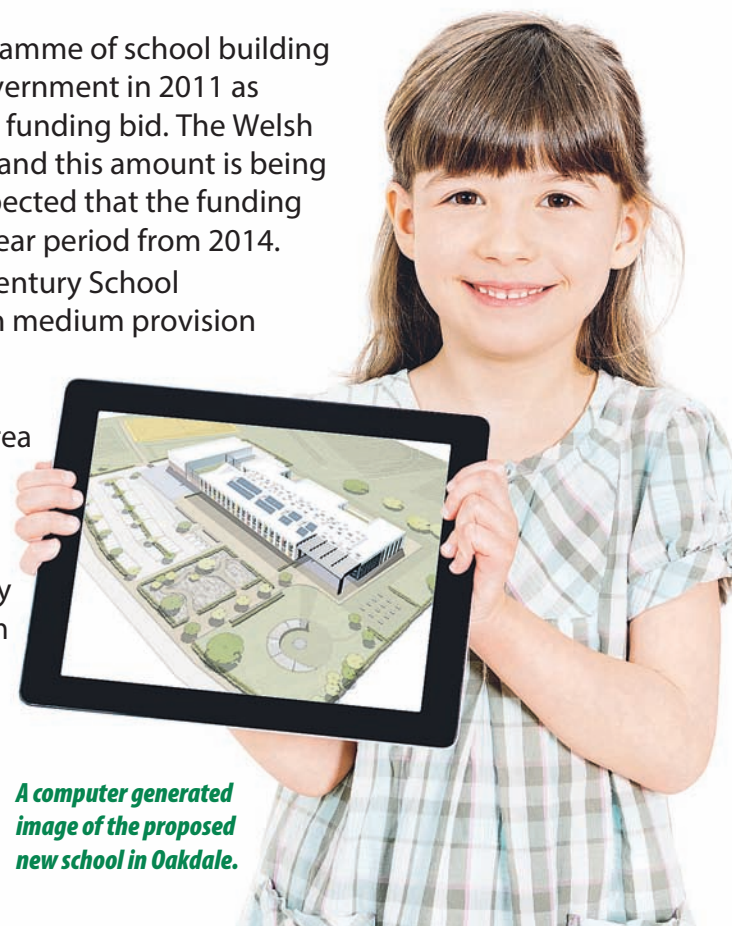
amme of school building
vernment in 2011 as
funding bid. The Welsh
and this amount is being
pected that the funding
ear period from 2014.
entury School
n medium provision

ea

y
n

A computer generated image of the proposed new school in Oakdale.